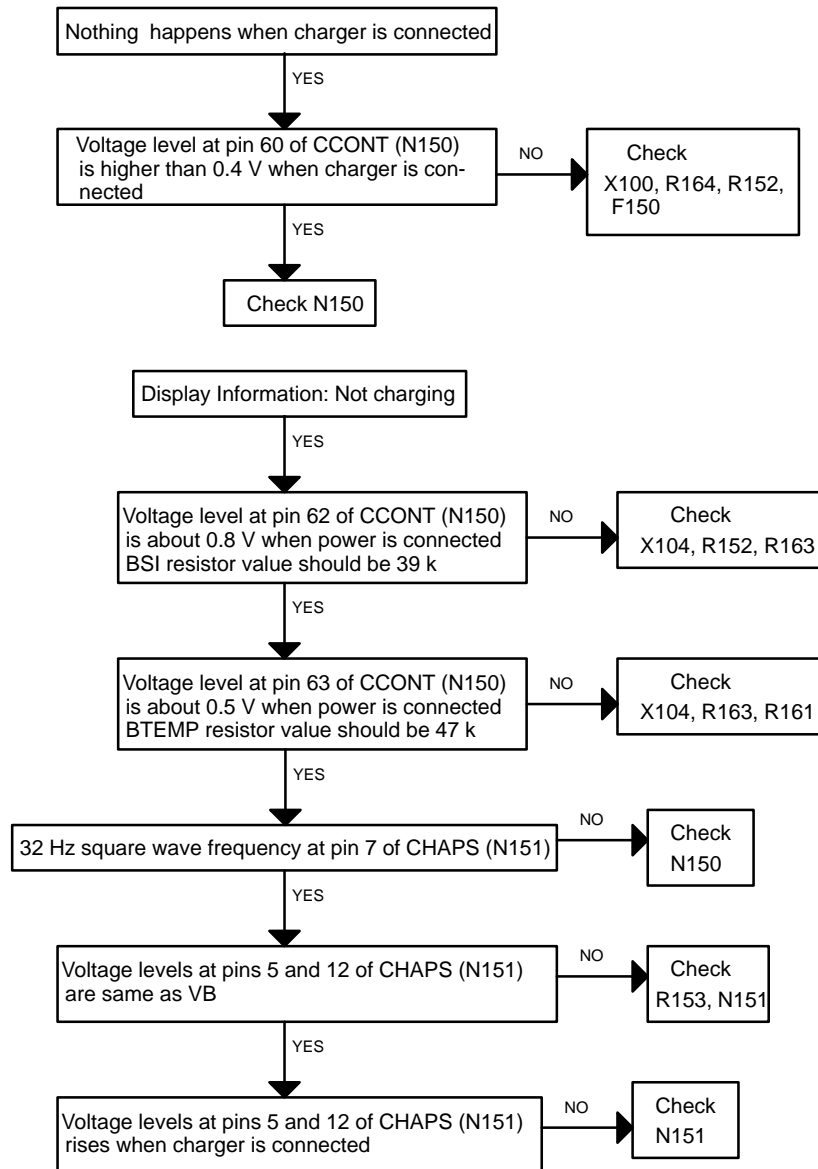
Nothing happens when charger is connected

YES

Voltage level at pin 60 of CCONT (N150) is higher than 0.4 V when charger is connected

NO

Check X100, R164, R152, F150

YES

Check N150

Display Information: Not charging

YES

Voltage level at pin 62 of CCONT (N150) is about 0.8 V when power is connected BSI resistor value should be 39 k

NO

Check X104, R152, R163

YES

Voltage level at pin 63 of CCONT (N150) is about 0.5 V when power is connected BTEMP resistor value should be 47 k

NO

Check X104, R163, R161

YES

32 Hz square wave frequency at pin 7 of CHAPS (N151)

NO

Check N150

YES

Voltage levels at pins 5 and 12 of CHAPS (N151) are same as VB

NO

Check R153, N151

YES

Voltage levels at pins 5 and 12 of CHAPS (N151) rises when charger is connected

NO

Check N151